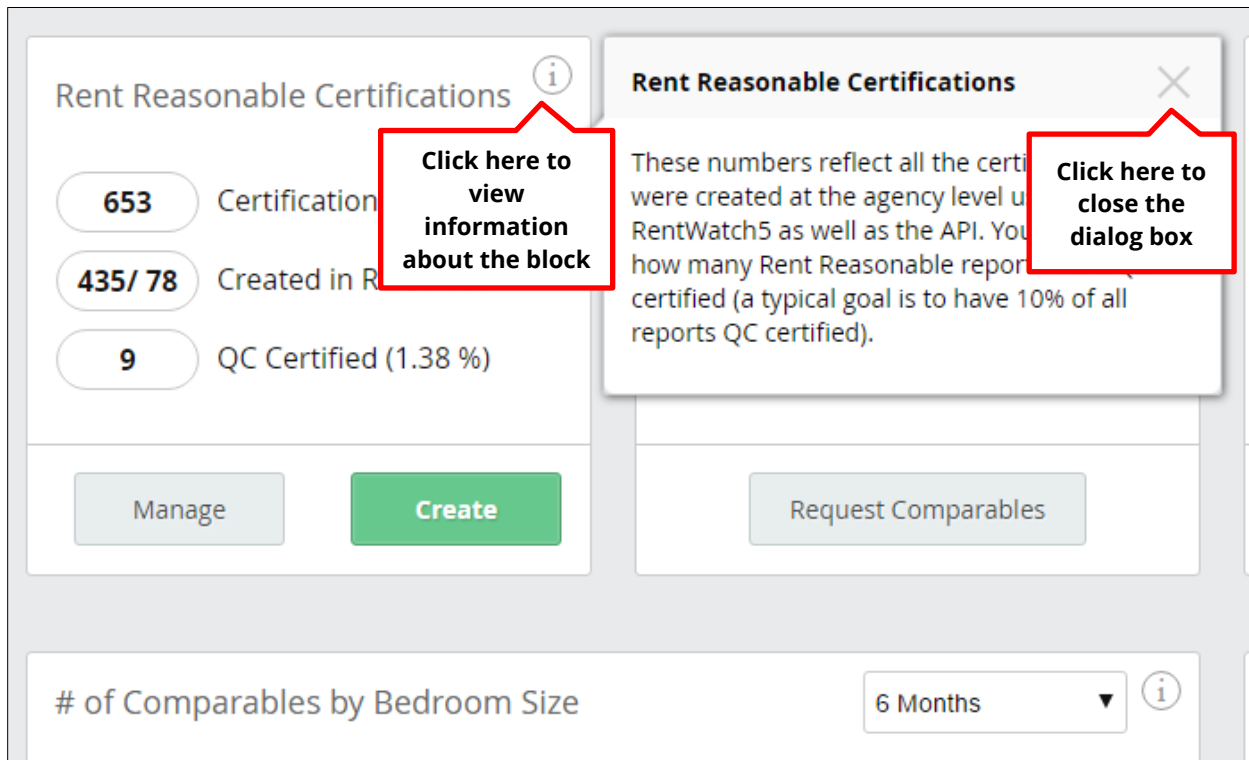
Rent Reasonable Certifications

Click here to view information about the block

653 Certification

435/ 78 Created in R

9 QC Certified (1.38 %)

Manage

Create

Rent Reasonable Certifications

These numbers reflect all the certi were created at the agency level u RentWatch5 as well as the API. You how many Rent Reasonable report certified (a typical goal is to have 10% of all reports QC certified).

Click here to close the dialog box

Request Comparables

# of Comparables by Bedroom Size

6 Months